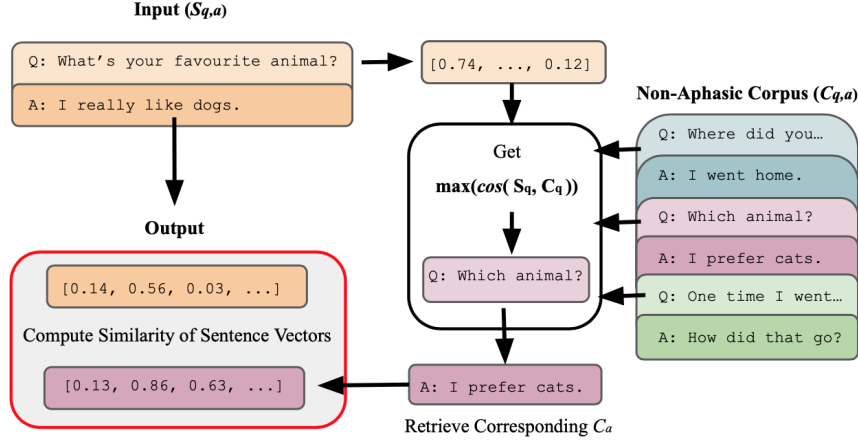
Input ($S_{q,a}$)

Q: What's your favourite animal?

A: I really like dogs.

[0.74, ..., 0.12]

Non-Aphasic Corpus ($C_{q,a}$)

Q: Where did you…

A: I went home.

Q: Which animal?

A: I prefer cats.

Q: One time I went…

A: How did that go?

Get

max($cos$( $S_q$, $C_q$))

Q: Which animal?

Output

[0.14, 0.56, 0.03, ...]

Compute Similarity of Sentence Vectors

[0.13, 0.86, 0.63, ...]

A: I prefer cats.

Retrieve Corresponding $C_a$